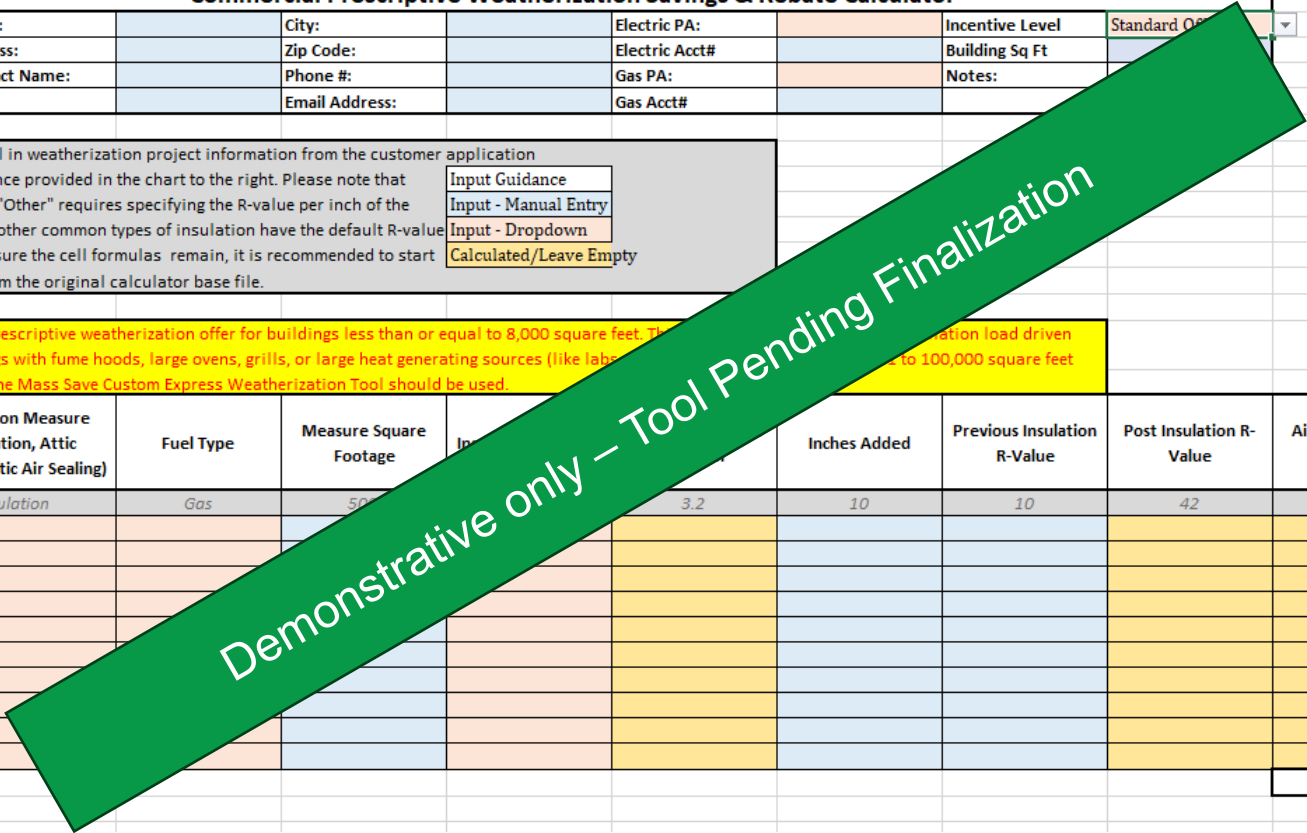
:

ss:

ct Name:

City:

Zip Code:

Phone #:

Email Address:

Electric PA:

Electric Acct#

Gas PA:

Gas Acct#

Incentive Level

Standard Of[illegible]

Building Sq Ft

Notes:

l in weatherization project information from the customer application
nce provided in the chart to the right. Please note that "Other" requires specifying the R-value per inch of the other common types of insulation have the default R-value sure the cell formulas remain, it is recommended to start m the original calculator base file.

Input Guidance

Input - Manual Entry

Input - Dropdown

Calculated/Leave Empty

escriptive weatherization offer for buildings less than or equal to 8,000 square feet. Th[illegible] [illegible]ation load driven s with fume hoods, large ovens, grills, or large heat generating sources (like labs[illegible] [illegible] to 100,000 square feet he Mass Save Custom Express Weatherization Tool should be used.

| on Measure tion, Attic tic Air Sealing) | Fuel Type | Measure Square Footage | In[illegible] | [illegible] | Inches Added | Previous Insulation R-Value | Post Insulation R-Value | Ai |
|---|---|---|---|---|---|---|---|---|
| ulation | Gas | 50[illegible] | | 3.2 | 10 | 10 | 42 | |

Demonstrative only – Tool Pending Finalization